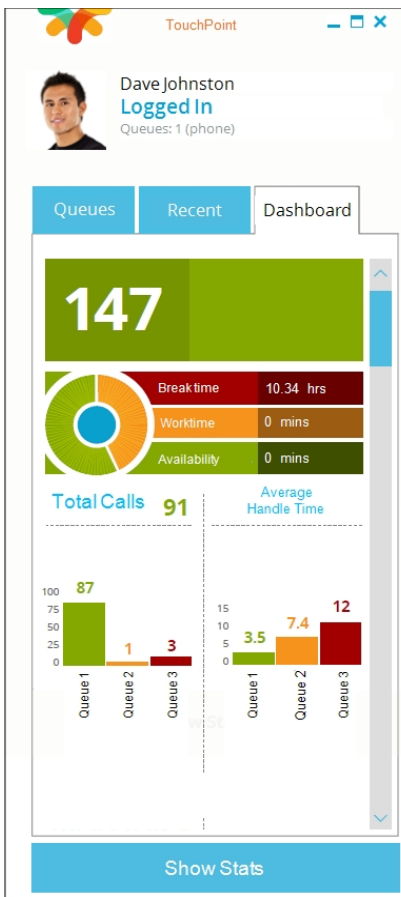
TouchPoint

Dave Johnston
Logged In
Queues: 1 (phone)

Queues
Recent
Dashboard

147

Breaktime 10.34 hrs
Worktime 0 mins
Availability 0 mins

Total Calls 91

Average Handle Time

100
75
50
25
0

87
1
3

Queue 1
Queue 2
Queue 3

15
10
5
0

3.5
7.4
12

Queue 1
Queue 2
Queue 3

Show Stats